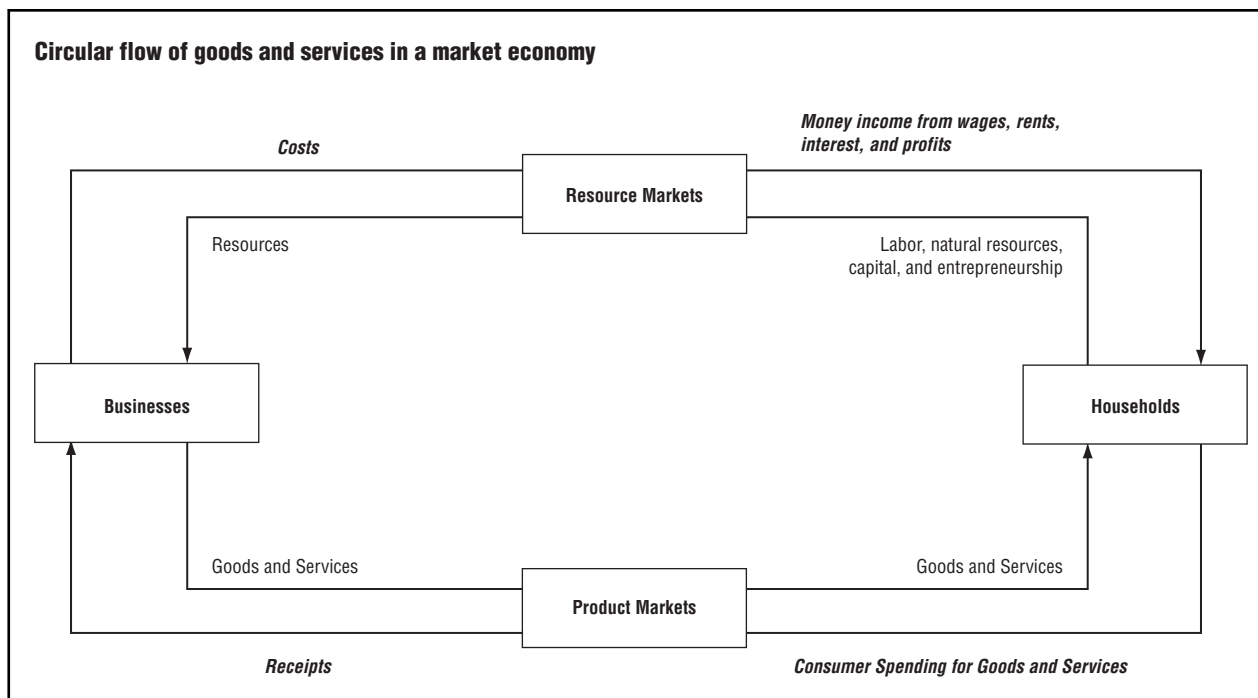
Circular flow of goods and services in a market economy

Costs

Money income from wages, rents, interest, and profits

Resource Markets

Resources

Labor, natural resources, capital, and entrepreneurship

Businesses

Households

Goods and Services

Goods and Services

Product Markets

Receipts

Consumer Spending for Goods and Services